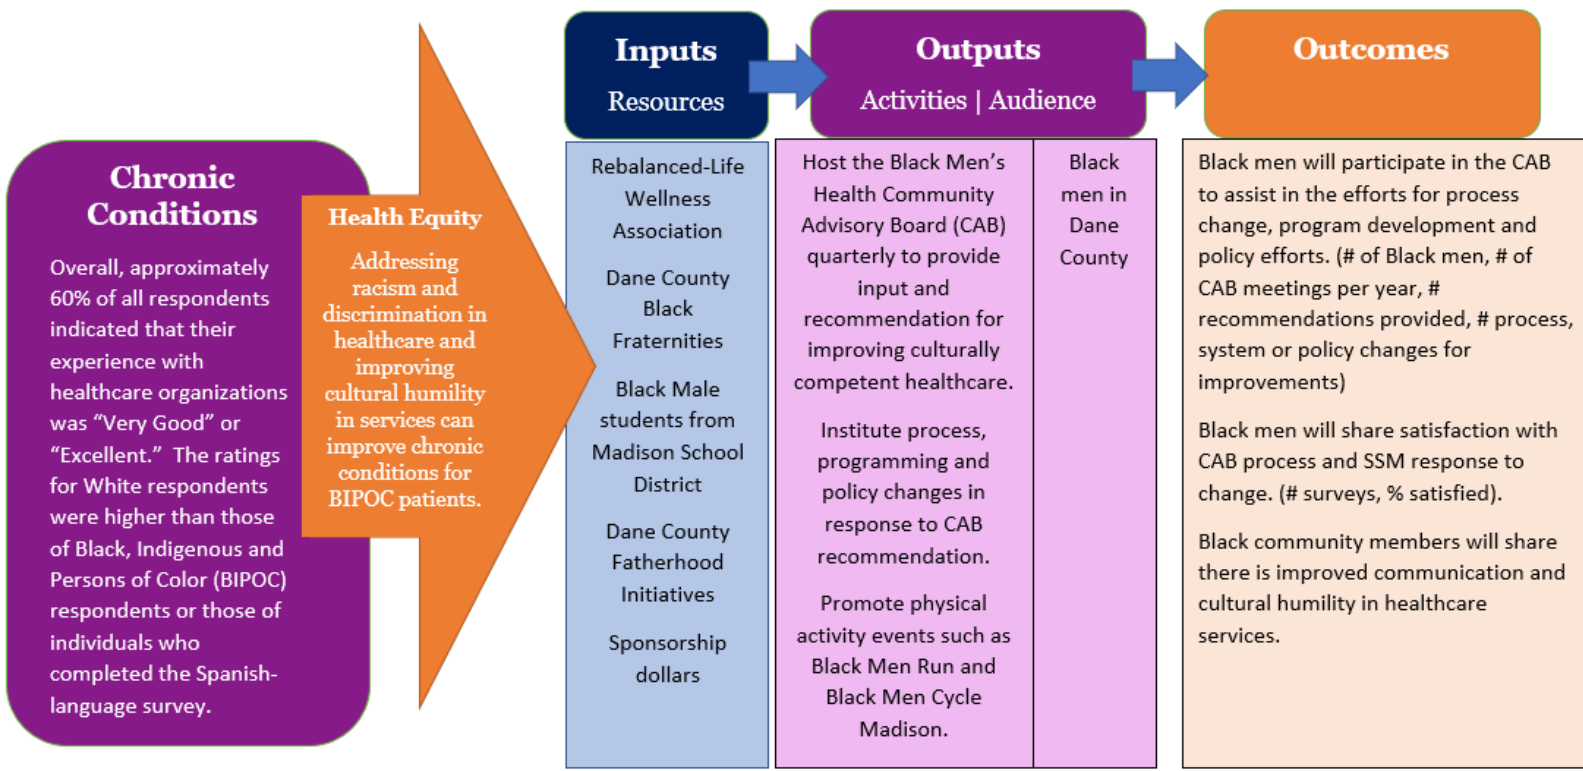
Chronic Conditions

Overall, approximately 60% of all respondents indicated that their experience with healthcare organizations was “Very Good” or “Excellent.” The ratings for White respondents were higher than those of Black, Indigenous and Persons of Color (BIPOC) respondents or those of individuals who completed the Spanish-language survey.

Health Equity

Addressing racism and discrimination in healthcare and improving cultural humility in services can improve chronic conditions for BIPOC patients.

Inputs

Resources

Rebalanced-Life Wellness Association

Dane County Black Fraternities

Black Male students from Madison School District

Dane County Fatherhood Initiatives

Sponsorship dollars

Outputs

Activities | Audience

Host the Black Men’s Health Community Advisory Board (CAB) quarterly to provide input and recommendation for improving culturally competent healthcare.

Institute process, programming and policy changes in response to CAB recommendation.

Promote physical activity events such as Black Men Run and Black Men Cycle Madison.

Black men in Dane County

Outcomes

Black men will participate in the CAB to assist in the efforts for process change, program development and policy efforts. (# of Black men, # of CAB meetings per year, # recommendations provided, # process, system or policy changes for improvements)

Black men will share satisfaction with CAB process and SSM response to change. (# surveys, % satisfied).

Black community members will share there is improved communication and cultural humility in healthcare services.